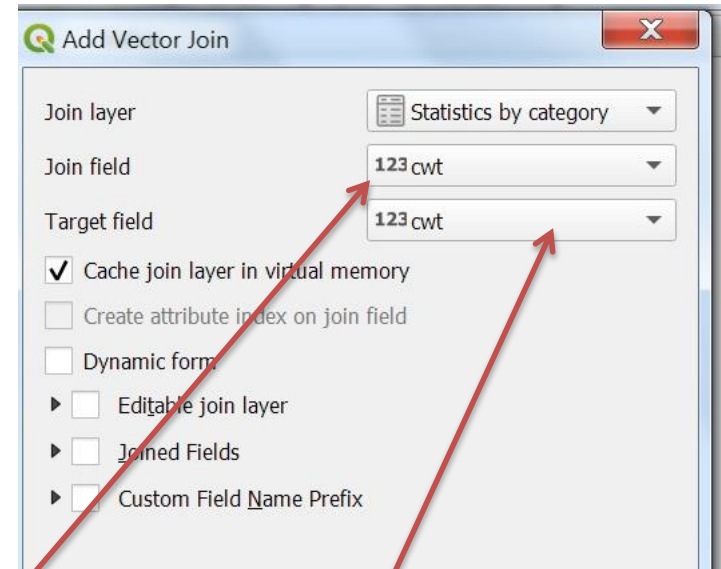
Add Vector Join

Join layer

Statistics by category

Join field

123 cwt

Target field

123 cwt

✓ Cache join layer in virtual memory

Create attribute index on join field

Dynamic form

Editable join layer

Joined Fields

Custom Field Name Prefix